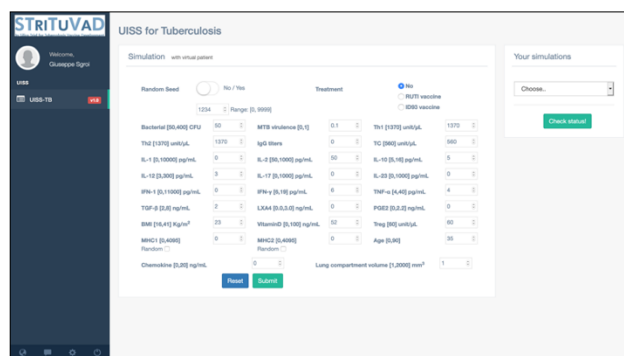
STRiTuVaD

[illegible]

Welcome,
Giuseppe Sgroi

UISS

UISS-TB v1.0

UISS for Tuberculosis

Simulation with virtual patient

Random Seed No / Yes

1234 Range: [0, 9999]

Treatment

No
RUTI vaccine
ID93 vaccine

Bacterial [50,400] CFU 50
MTB virulence [0,1] 0.1
Th1 [1370] unit/μL 1370

Th2 [1370] unit/μL 1370
IgG titers 0
TC [560] unit/μL 560

IL-1 [0,10000] pg/mL 0
IL-2 [50,1000] pg/mL 50
IL-10 [5,16] pg/mL 5

IL-12 [3,300] pg/mL 3
IL-17 [0,1000] pg/mL 0
IL-23 [0,1000] pg/mL 0

IFN-1 [0,11000] pg/mL 0
IFN-γ [6,19] pg/mL 6
TNF-α [4,40] pg/mL 4

TGF-β [2,6] ng/mL 2
LXA4 [0,0.3,0] ng/mL 0
PGE2 [0.2,2] ng/mL 0

BMI [16,41] Kg/m² 25
VitaminD [0,100] ng/mL 52
Treg [60] unit/μL 60

MHC1 [0,4080]
Random
0
MHC2 [0,4080]
Random
0
Age [0,90] 35

Chemokine [0,20] ng/mL 0
Lung compartment volume [1,2000] mm³ 1

Reset Submit

Your simulations

Choose..

Check status!